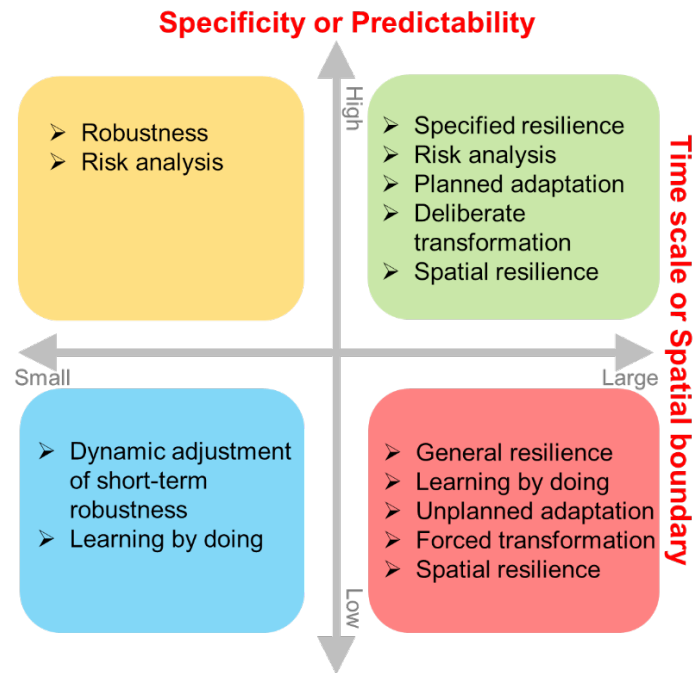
Specificity or Predictability

High

Time scale or Spatial boundary

➢ Robustness
➢ Risk analysis

➢ Specified resilience
➢ Risk analysis
➢ Planned adaptation
➢ Deliberate transformation
➢ Spatial resilience

Small

Large

➢ Dynamic adjustment of short-term robustness
➢ Learning by doing

➢ General resilience
➢ Learning by doing
➢ Unplanned adaptation
➢ Forced transformation
➢ Spatial resilience

Low